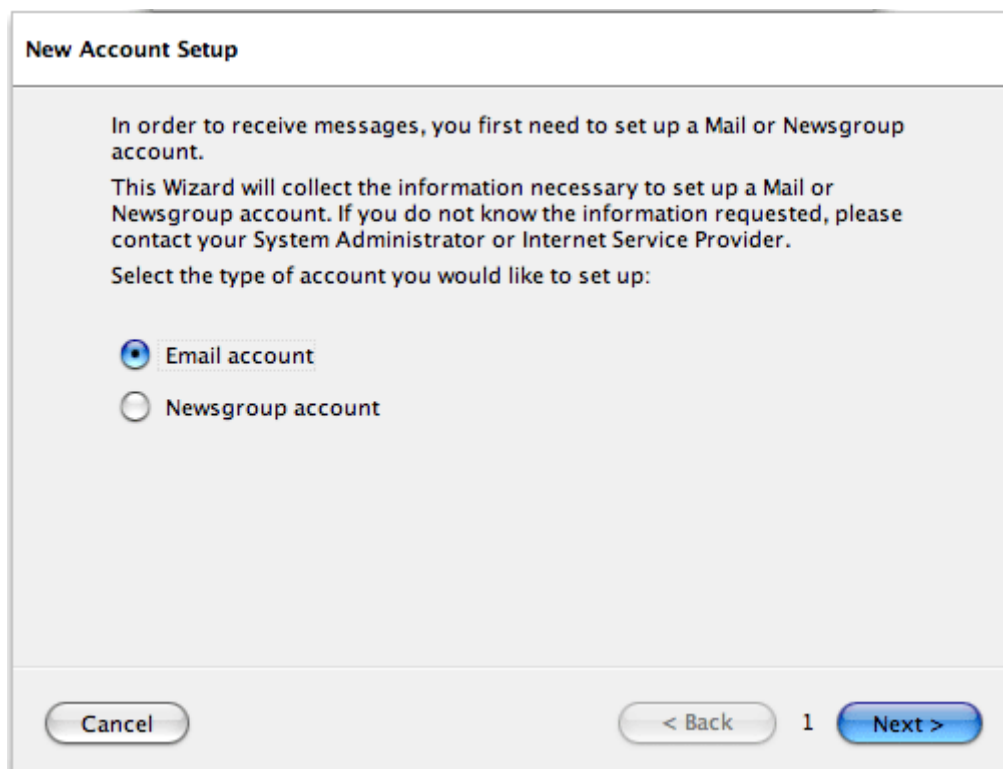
New Account Setup

In order to receive messages, you first need to set up a Mail or Newsgroup account.

This Wizard will collect the information necessary to set up a Mail or Newsgroup account. If you do not know the information requested, please contact your System Administrator or Internet Service Provider.

Select the type of account you would like to set up:

Email account

Newsgroup account

Cancel

< Back

1

Next >